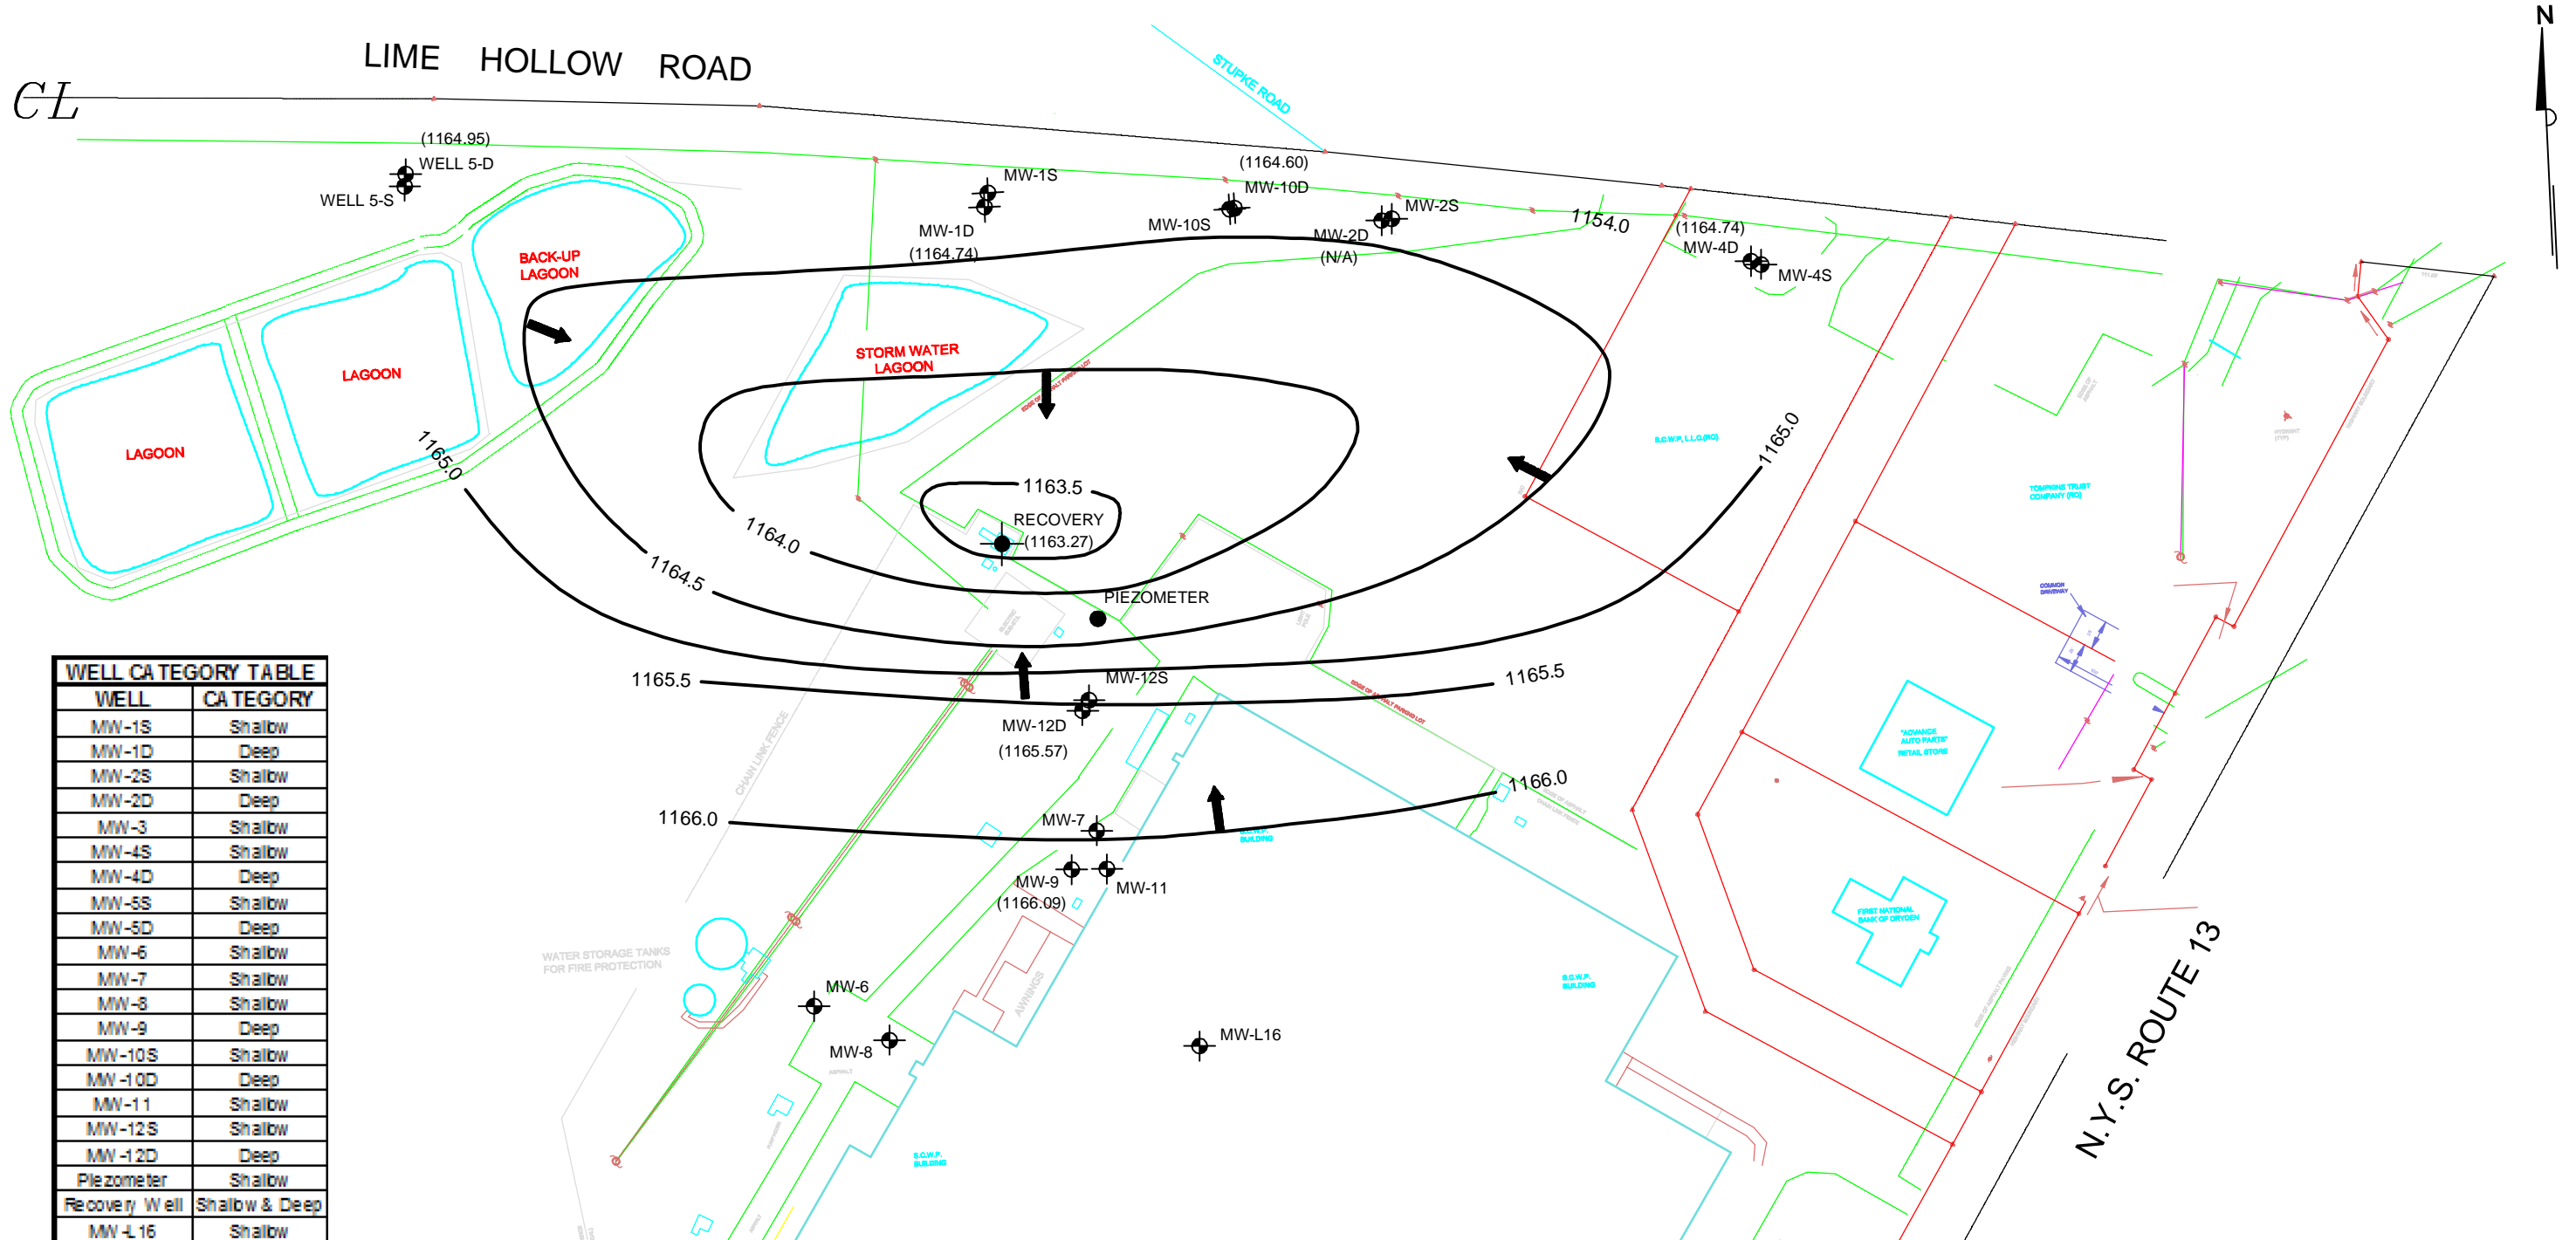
LIME HOLLOW ROAD

CL

STUPKE ROAD

N

(1164.95)
WELL 5-D
WELL 5-S

MW-1S
MW-1D
(1164.74)

(1164.60)
MW-10D
MW-10S

MW-2S
MW-2D
(N/A)

1154.0

(1164.74)
MW-4D
MW-4S

BACK-UP LAGOON

LAGOON

LAGOON

STORM WATER LAGOON

1165.0

1163.5

RECOVERY
(1163.27)

1164.0

1164.5

1165.0

PIEZOMETER

1165.5

MW-12S

MW-12D
(1165.57)

1165.5

1166.0

MW-7

1166.0

MW-9
(1166.09)

MW-11

WATER STORAGE TANKS FOR FIRE PROTECTION

CHAIN LINK FENCE

MW-6

MW-8

MW-L16

N.Y.S. ROUTE 13

| WELL CATEGORY TABLE | |
|---|---|
| WELL | CATEGORY |
| MW-1S | Shallow |
| MW-1D | Deep |
| MW-2S | Shallow |
| MW-2D | Deep |
| MW-3 | Shallow |
| MW-4S | Shallow |
| MW-4D | Deep |
| MW-5S | Shallow |
| MW-5D | Deep |
| MW-6 | Shallow |
| MW-7 | Shallow |
| MW-8 | Shallow |
| MW-9 | Deep |
| MW-10S | Shallow |
| MW-10D | Deep |
| MW-11 | Shallow |
| MW-12S | Shallow |
| MW-12D | Deep |
| Piezometer | Shallow |
| Recovery Well | Shallow & Deep |
| MW-L16 | Shallow |